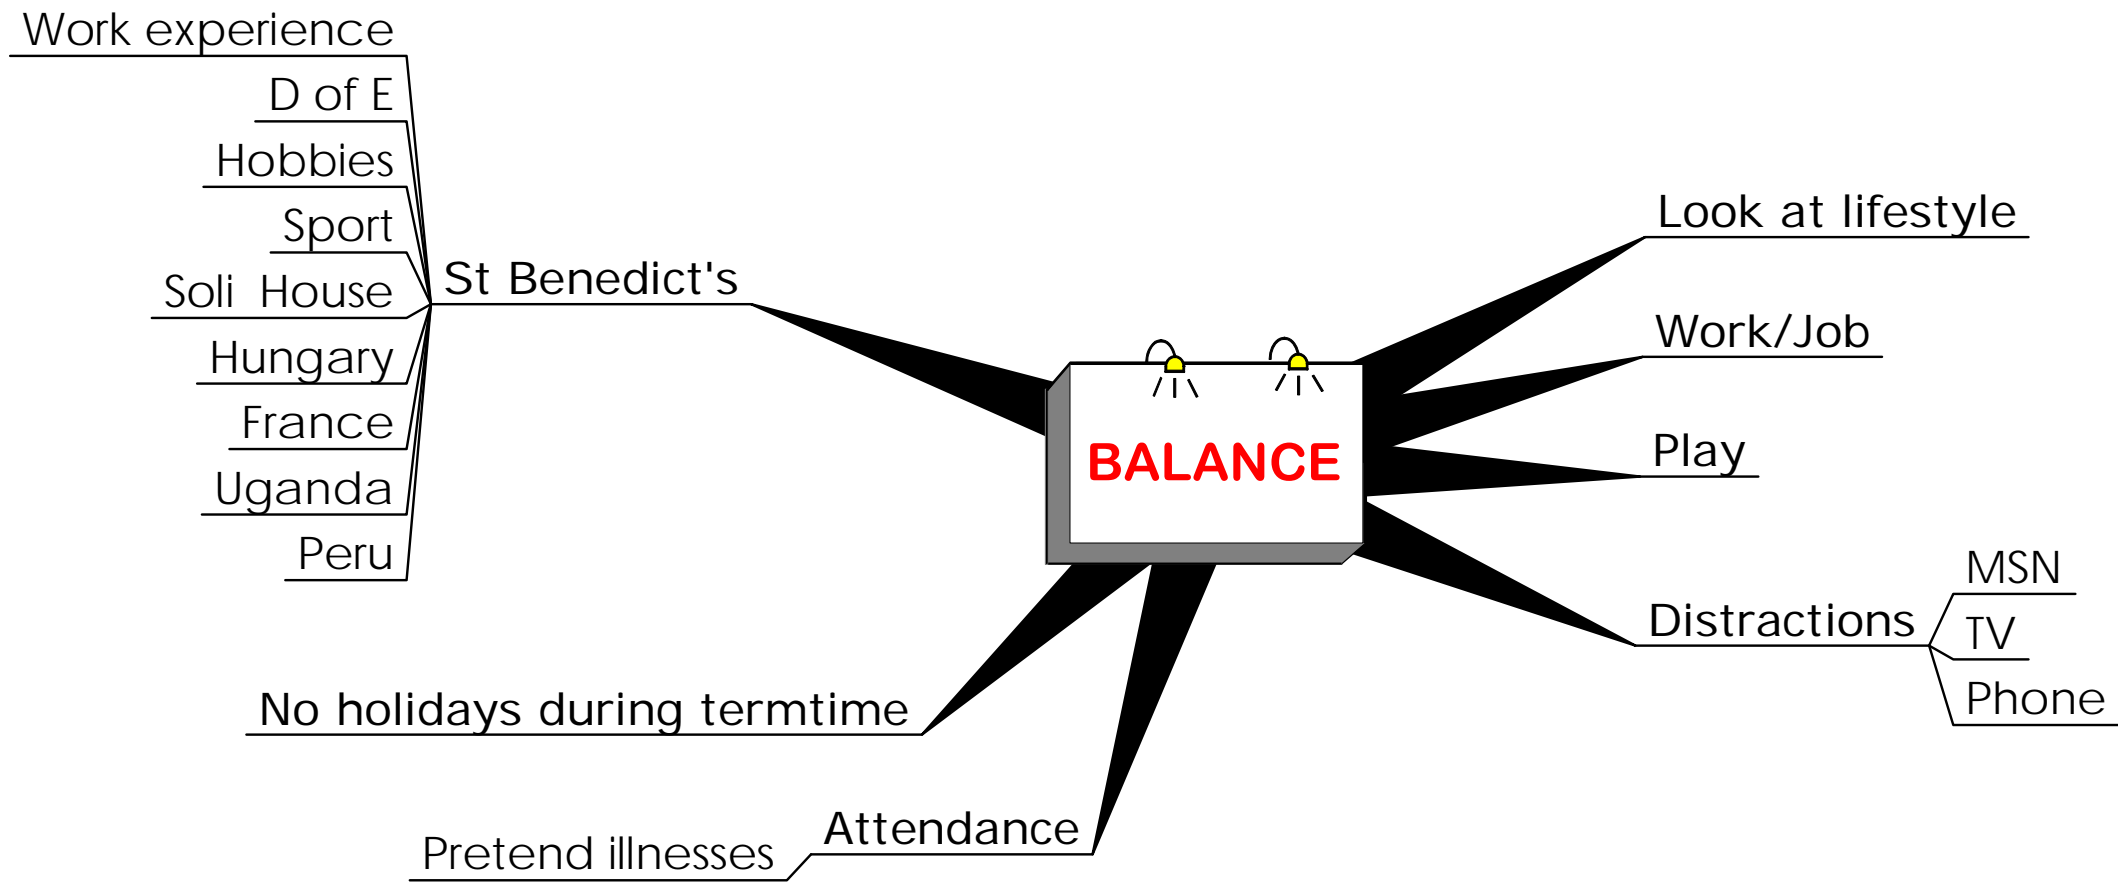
BALANCE

St Benedict's
Work experience
D of E
Hobbies
Sport
Soli House
Hungary
France
Uganda
Peru

Look at lifestyle

Work/Job

Play

Distractions
MSN
TV
Phone

No holidays during termtime

Attendance
Pretend illnesses